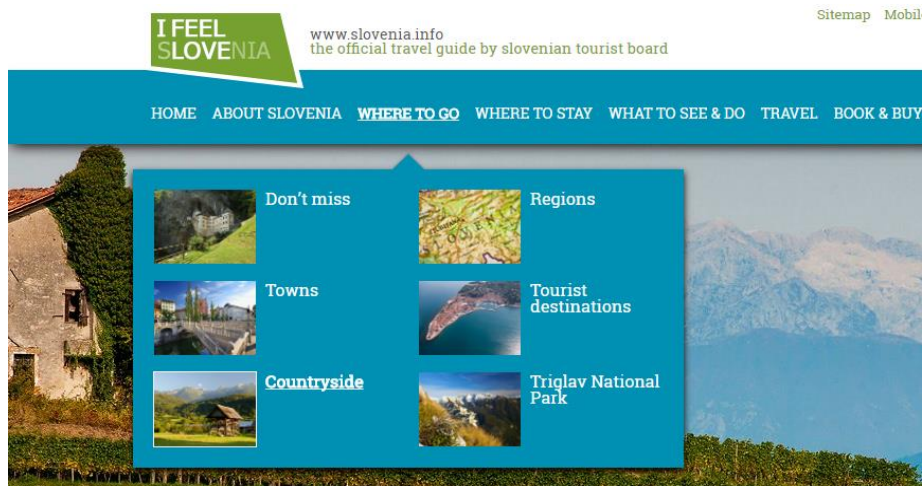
I FEEL SLOVENIA

www.slovenia.info
the official travel guide by slovenian tourist board

Sitemap Mobil

HOME ABOUT SLOVENIA WHERE TO GO WHERE TO STAY WHAT TO SEE & DO TRAVEL BOOK & BUY

Don't miss

Regions

Towns

Tourist destinations

Countryside

Triglav National Park